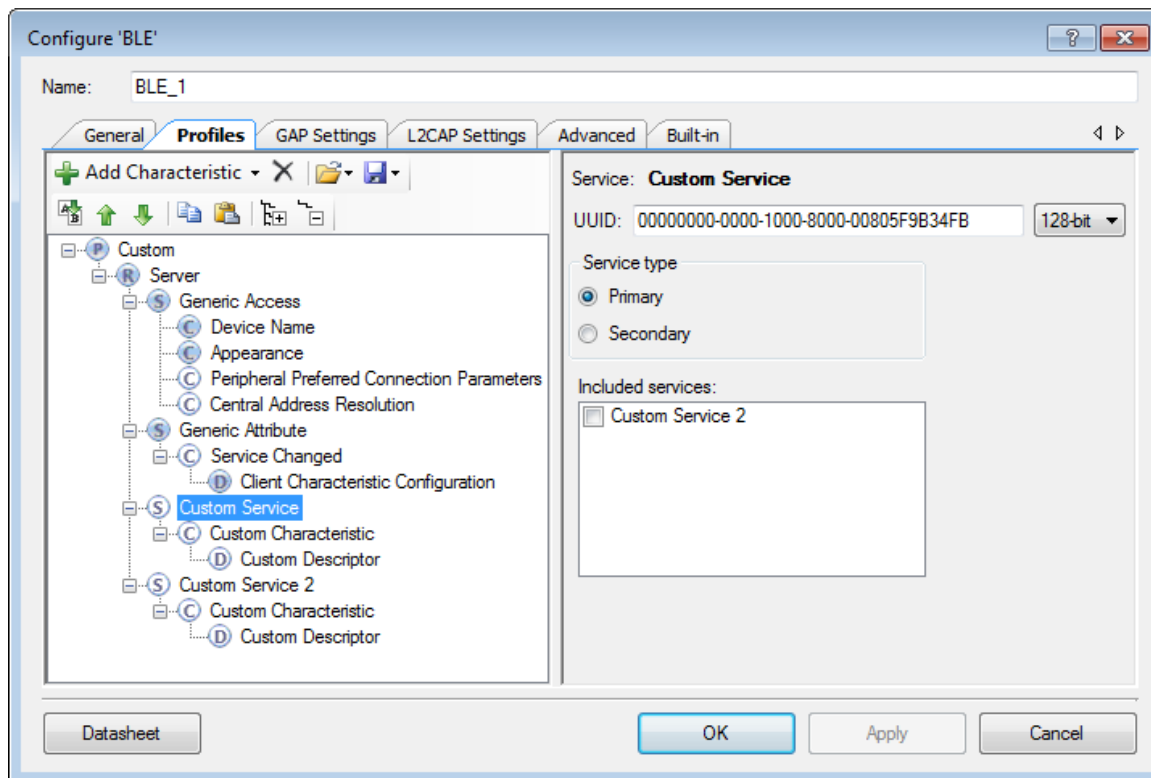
Configure 'BLE'

?

Name: BLE_1

General | Profiles | GAP Settings | L2CAP Settings | Advanced | Built-in

Add Characteristic

P Custom
R Server
S Generic Access
C Device Name
C Appearance
C Peripheral Preferred Connection Parameters
C Central Address Resolution
S Generic Attribute
C Service Changed
D Client Characteristic Configuration
S Custom Service
C Custom Characteristic
D Custom Descriptor
S Custom Service 2
C Custom Characteristic
D Custom Descriptor

Service: Custom Service

UUID: 00000000-0000-1000-8000-00805F9B34FB 128-bit

Service type
Primary
Secondary

Included services:
Custom Service 2

Datasheet

OK Apply Cancel